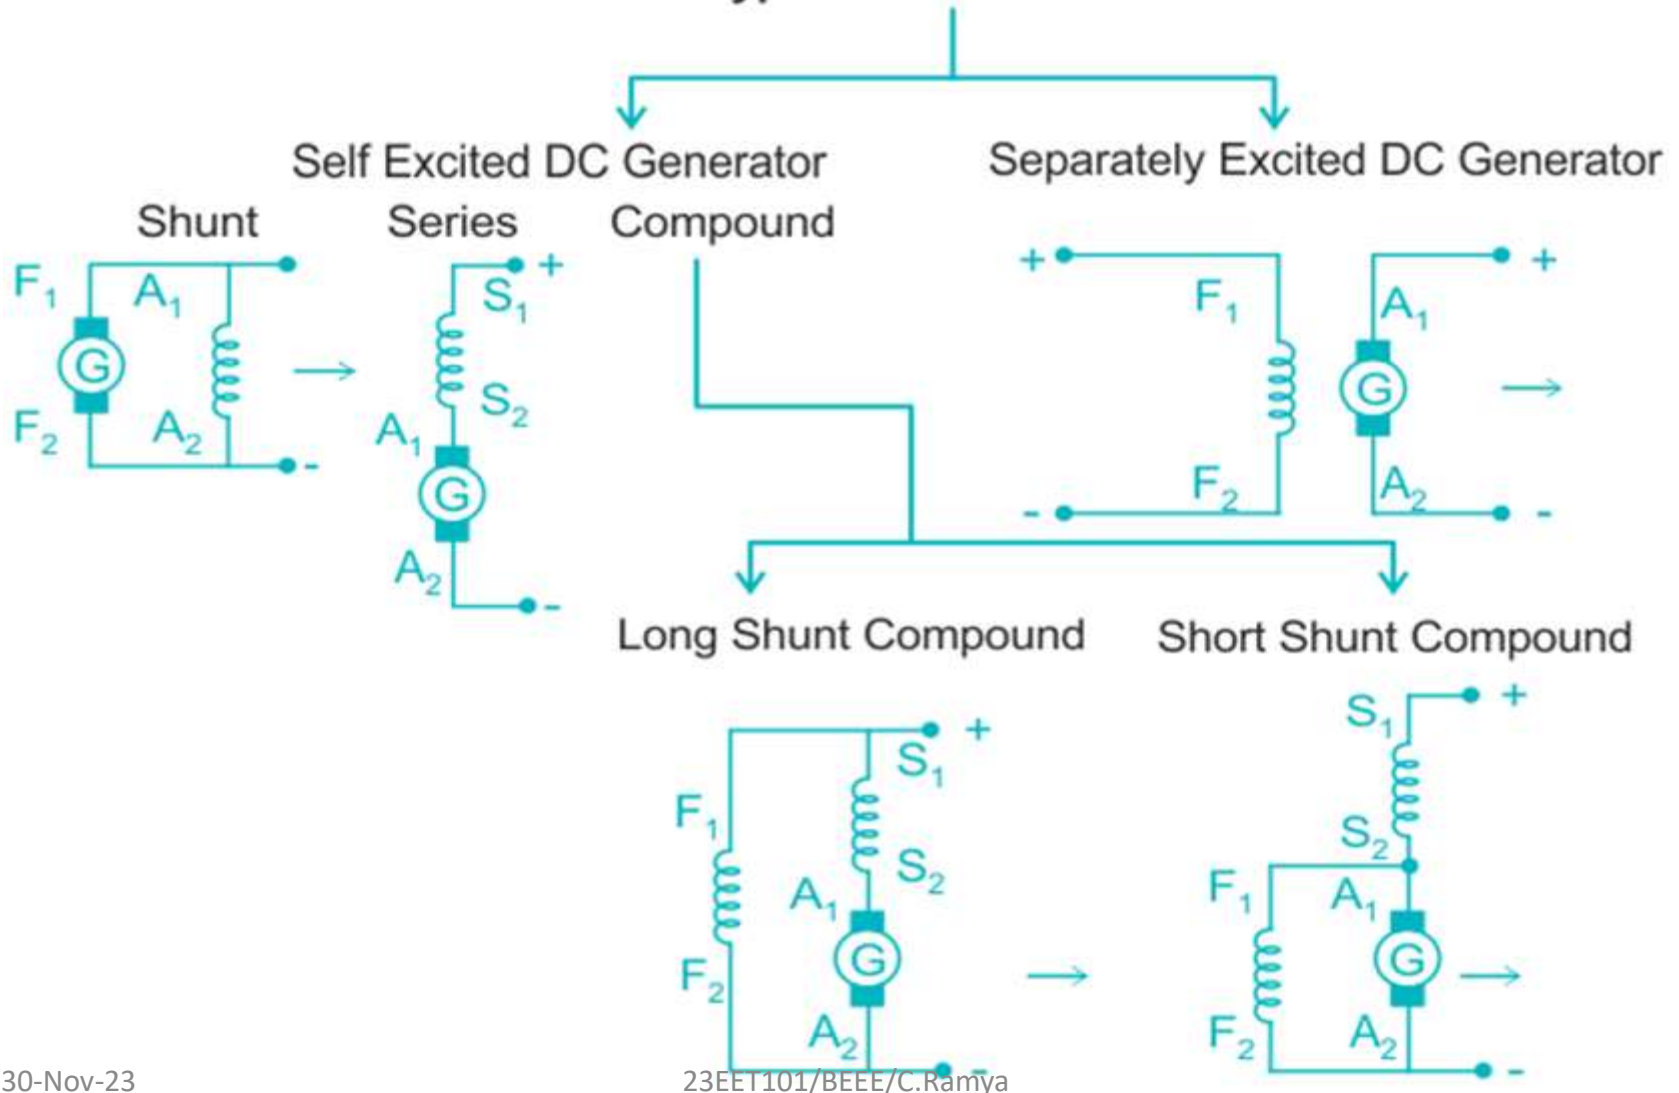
Self Excited DC Generator

Separately Excited DC Generator

Shunt

Series

Compound

$F_1$ $A_1$ G $F_2$ $A_2$ -

$S_1$ + $S_2$ $A_1$ G $A_2$ -

+ $F_1$ $F_2$ - $A_1$ + G $A_2$ -

Long Shunt Compound

Short Shunt Compound

+ $S_1$ $F_1$ $S_2$ $A_1$ G $F_2$ $A_2$ -

$S_1$ + $S_2$ $F_1$ $A_1$ G $F_2$ $A_2$ -

30-Nov-23

23EET101/BEEE/C.Ramya